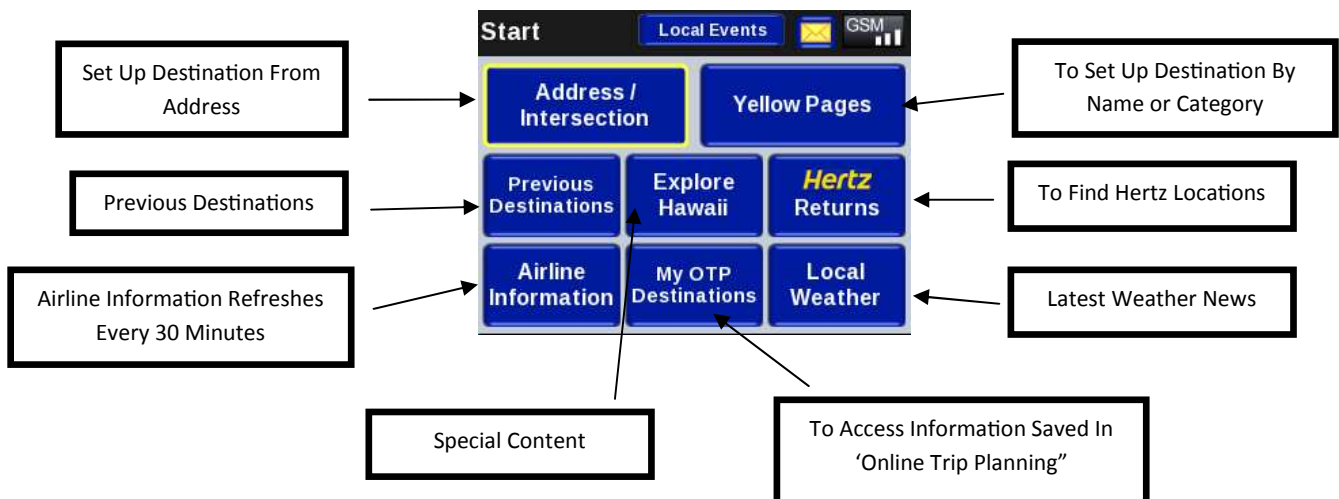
Start

Local Events

GSM

Set Up Destination From Address

Address / Intersection

Yellow Pages

To Set Up Destination By Name or Category

Previous Destinations

Previous Destinations

Explore Hawaii

Hertz Returns

To Find Hertz Locations

Airline Information Refreshes Every 30 Minutes

Airline Information

My OTP Destinations

Local Weather

Latest Weather News

Special Content

To Access Information Saved In 'Online Trip Planning"